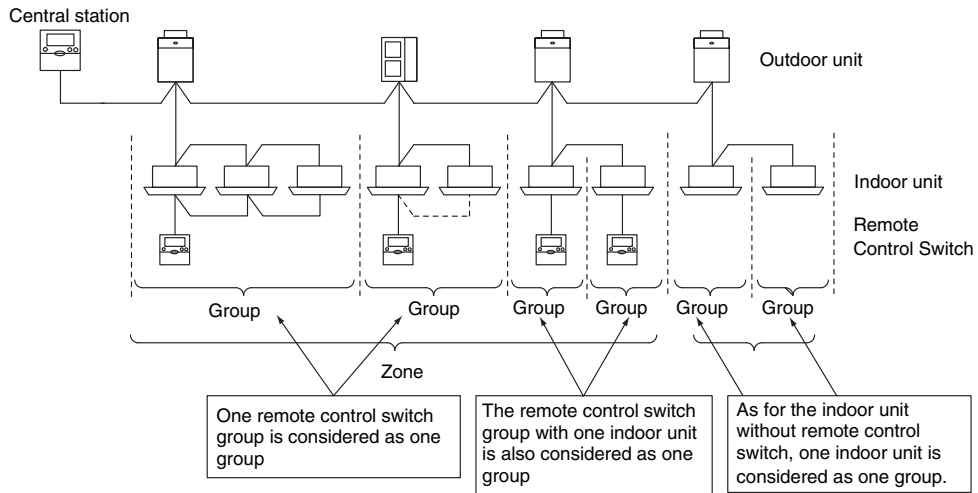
Central station

Outdoor unit

Indoor unit

Remote Control Switch

Group

Group

Group

Group

Group

Group

Zone

One remote control switch group is considered as one group

The remote control switch group with one indoor unit is also considered as one group

As for the indoor unit without remote control switch, one indoor unit is considered as one group.